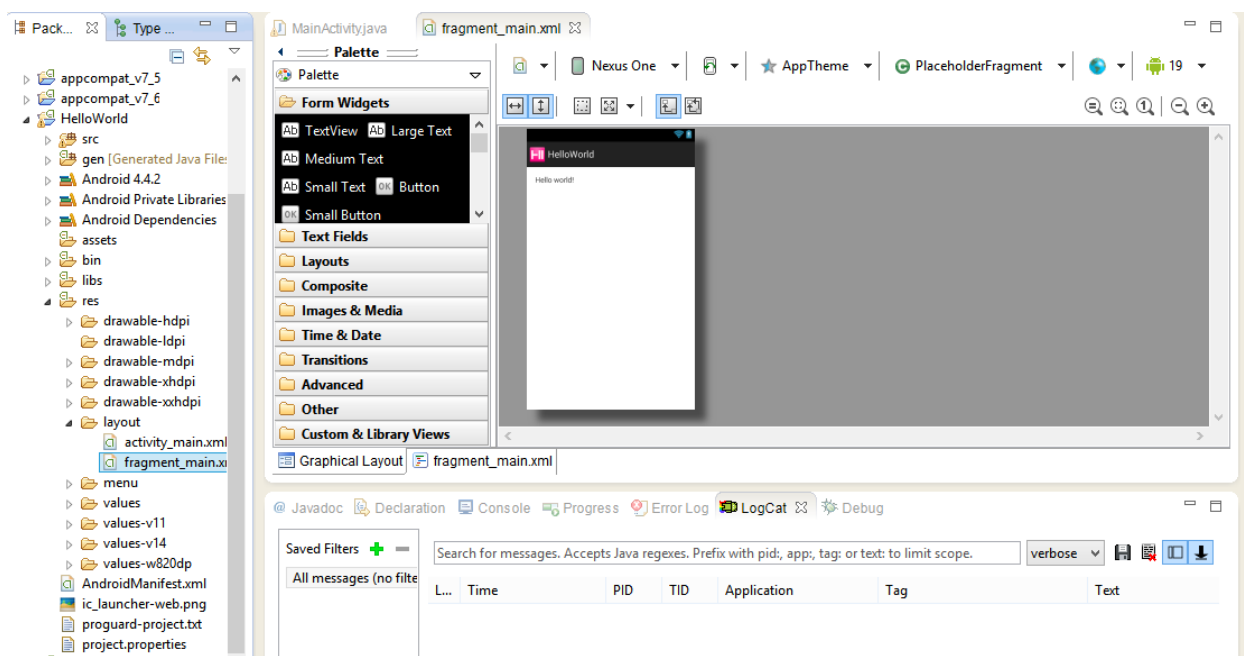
Pack... ⊠ Type ...

appcompat_v7_5
appcompat_v7_6
HelloWorld
src
gen [Generated Java Files
Android 4.4.2
Android Private Libraries
Android Dependencies
assets
bin
libs
res
drawable-hdpi
drawable-ldpi
drawable-mdpi
drawable-xhdpi
drawable-xxhdpi
layout
activity_main.xml
fragment_main.xı
menu
values
values-v11
values-v14
values-w820dp
AndroidManifest.xml
ic_launcher-web.png
proguard-project.txt
project.properties

MainActivity.java
fragment_main.xml ⊠

Palette
Palette
Form Widgets
Ab TextView Ab Large Text
Ab Medium Text
Ab Small Text OK Button
OK Small Button
Text Fields
Layouts
Composite
Images & Media
Time & Date
Transitions
Advanced
Other
Custom & Library Views

Nexus One
AppTheme
PlaceholderFragment
19

HelloWorld
Hello world!

Graphical Layout
fragment_main.xml

@ Javadoc
Declaration
Console
Progress
Error Log
LogCat ⊠
Debug

Saved Filters
All messages (no filte
Search for messages. Accepts Java regexes. Prefix with pid:, app:, tag: or text: to limit scope.
verbose

| L... | Time | PID | TID | Application | Tag | Text |
|---|---|---|---|---|---|---|